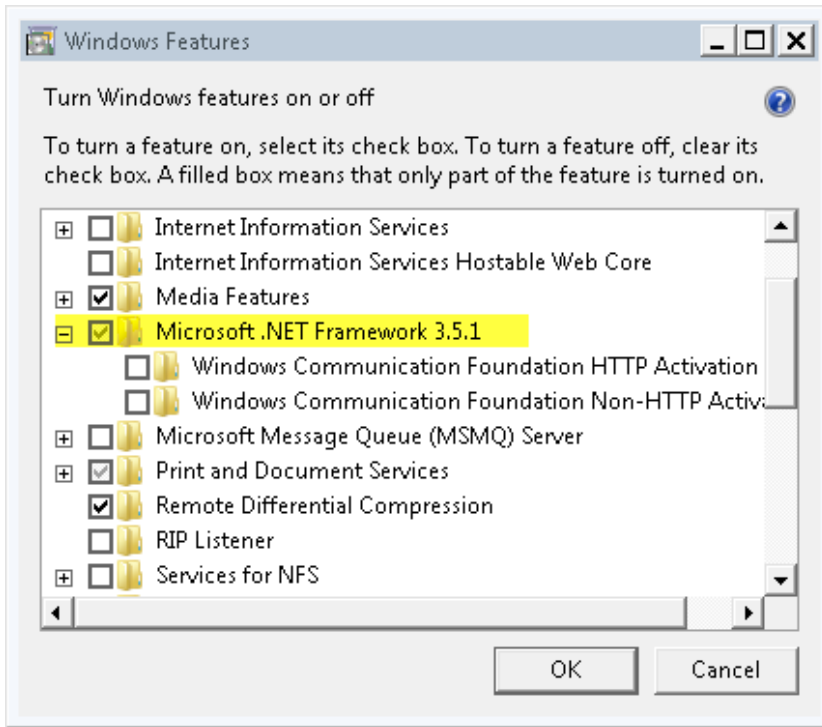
Windows Features

Turn Windows features on or off

To turn a feature on, select its check box. To turn a feature off, clear its check box. A filled box means that only part of the feature is turned on.

Internet Information Services
Internet Information Services Hostable Web Core
Media Features
Microsoft .NET Framework 3.5.1
Windows Communication Foundation HTTP Activation
Windows Communication Foundation Non-HTTP Activa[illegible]
Microsoft Message Queue (MSMQ) Server
Print and Document Services
Remote Differential Compression
RIP Listener
Services for NFS

OK
Cancel